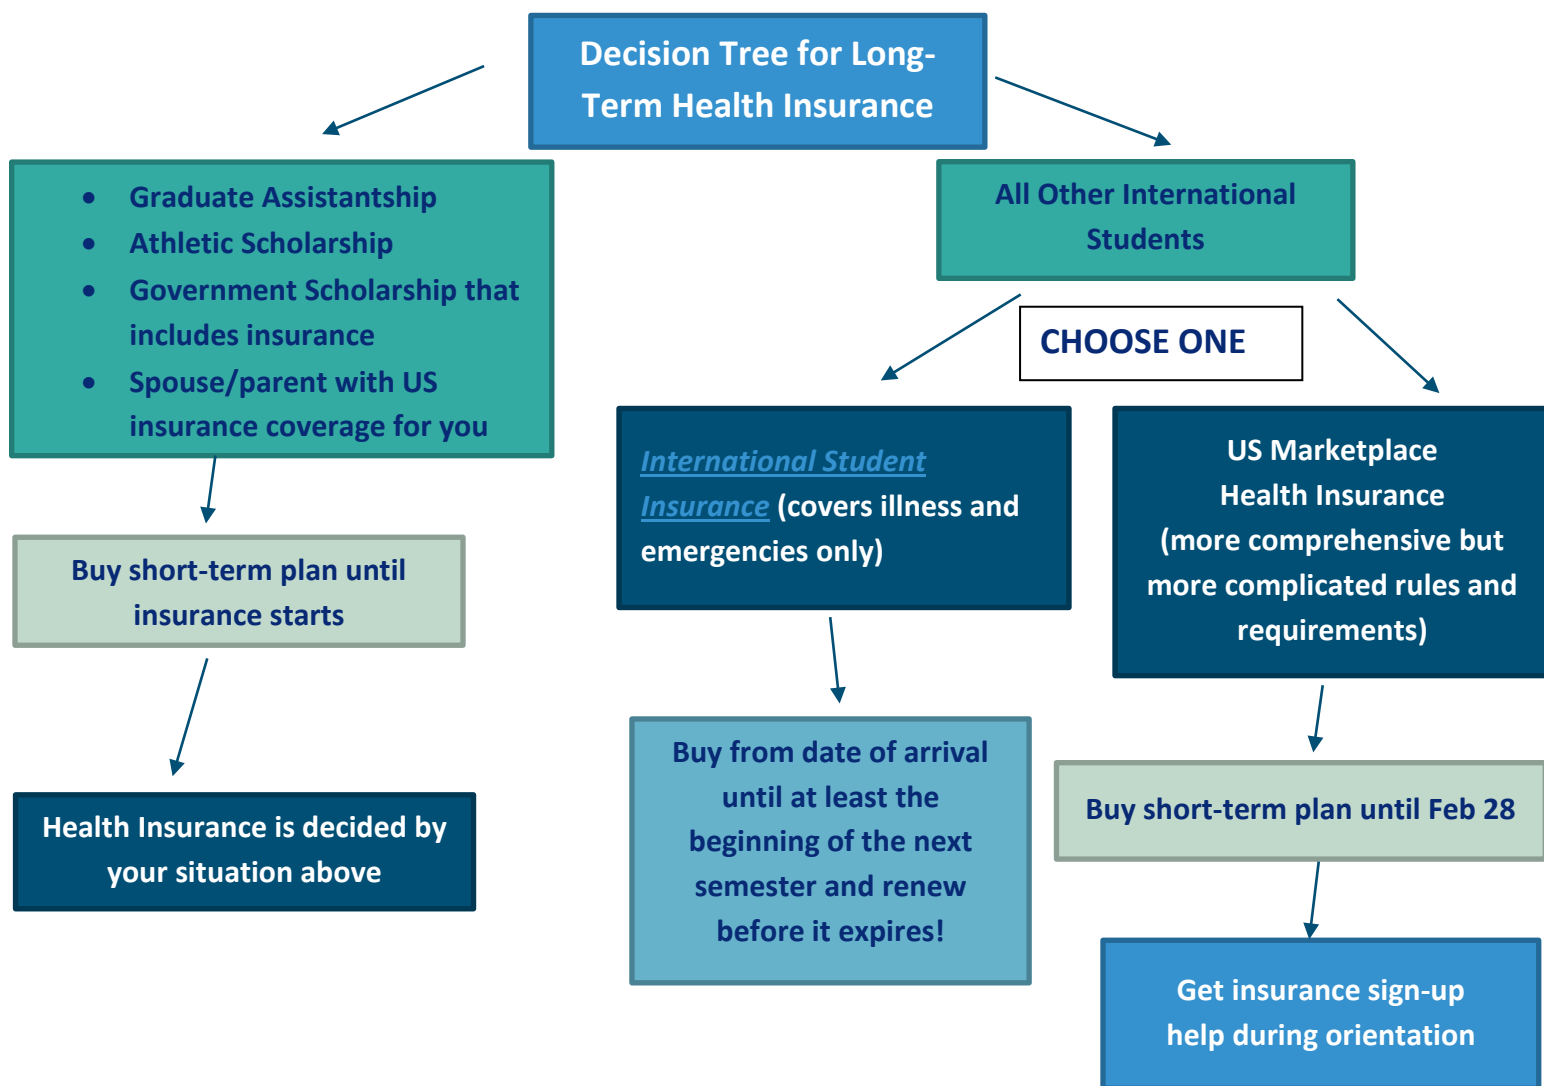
Decision Tree for Long-Term Health Insurance

- Graduate Assistantship
- Athletic Scholarship
- Government Scholarship that includes insurance
- Spouse/parent with US insurance coverage for you

Buy short-term plan until insurance starts

Health Insurance is decided by your situation above

All Other International Students

CHOOSE ONE

International Student Insurance (covers illness and emergencies only)

Buy from date of arrival until at least the beginning of the next semester and renew before it expires!

US Marketplace Health Insurance (more comprehensive but more complicated rules and requirements)

Buy short-term plan until Feb 28

Get insurance sign-up help during orientation